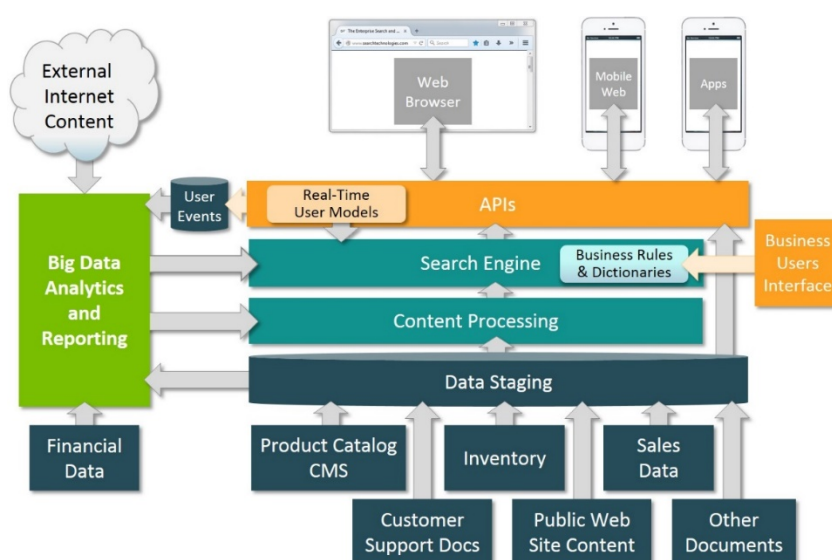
External Internet Content

The Enterprise Search and ...

www.searchtechnologies.com

Search

Web Browser

Mobile Web

Apps

User Events

Real-Time User Models

APIs

Big Data Analytics and Reporting

Search Engine

Business Rules & Dictionaries

Business Users Interface

Content Processing

Data Staging

Financial Data

Product Catalog CMS

Inventory

Sales Data

Customer Support Docs

Public Web Site Content

Other Documents